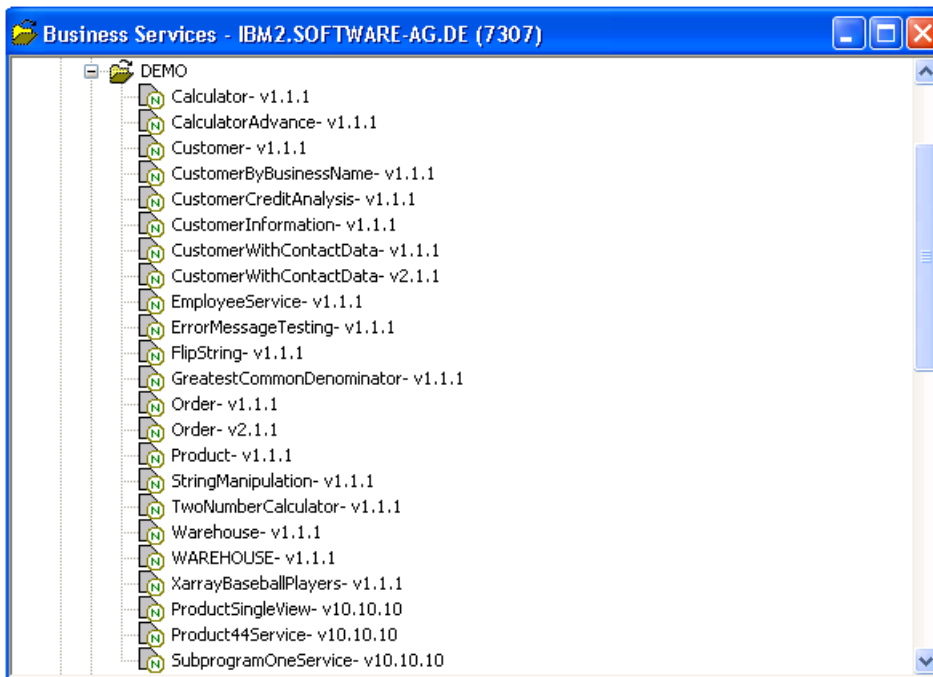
Business Services - IBM2.SOFTWARE-AG.DE (7307)

DEMO
Calculator- v1.1.1
CalculatorAdvance- v1.1.1
Customer- v1.1.1
CustomerByBusinessName- v1.1.1
CustomerCreditAnalysis- v1.1.1
CustomerInformation- v1.1.1
CustomerWithContactData- v1.1.1
CustomerWithContactData- v2.1.1
EmployeeService- v1.1.1
ErrorMessageTesting- v1.1.1
FlipString- v1.1.1
GreatestCommonDenominator- v1.1.1
Order- v1.1.1
Order- v2.1.1
Product- v1.1.1
StringManipulation- v1.1.1
TwoNumberCalculator- v1.1.1
Warehouse- v1.1.1
WAREHOUSE- v1.1.1
XarrayBaseballPlayers- v1.1.1
ProductSingleView- v10.10.10
Product44Service- v10.10.10
SubprogramOneService- v10.10.10